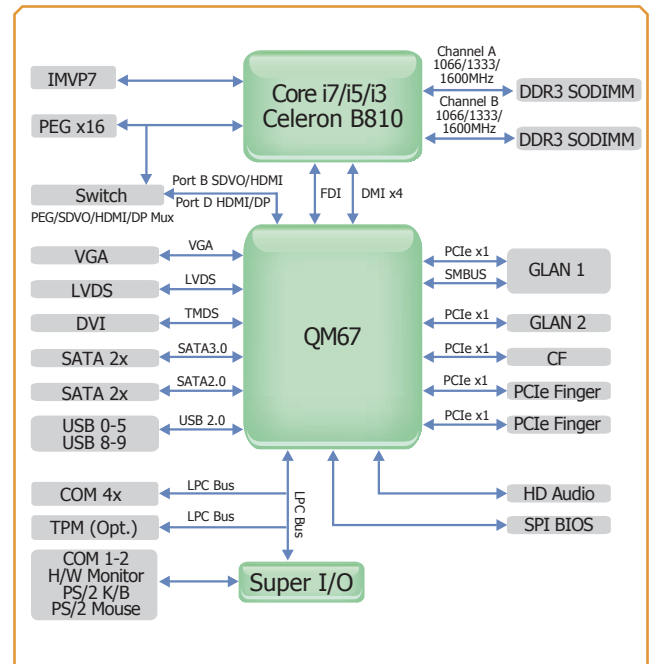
IMVP7

PEG x16

Core i7/i5/i3
Celeron B810

Channel A
1066/1333/
1600MHz

DDR3 SODIMM

Channel B
1066/1333/
1600MHz

DDR3 SODIMM

Switch

PEG/SDVO/HDMI/DP Mux

Port B SDVO/HDMI

Port D HDMI/DP

FDI

DMI x4

VGA

VGA

LVDS

LVDS

DVI

TMDS

SATA 2x

SATA3.0

SATA 2x

SATA2.0

USB 0-5
USB 8-9

USB 2.0

QM67

PCIe x1

SMBUS

GLAN 1

PCIe x1

GLAN 2

PCIe x1

CF

PCIe x1

PCIe Finger

PCIe x1

PCIe Finger

COM 4x

LPC Bus

TPM (Opt.)

LPC Bus

LPC Bus

HD Audio

SPI BIOS

COM 1-2
H/W Monitor
PS/2 K/B
PS/2 Mouse

Super I/O